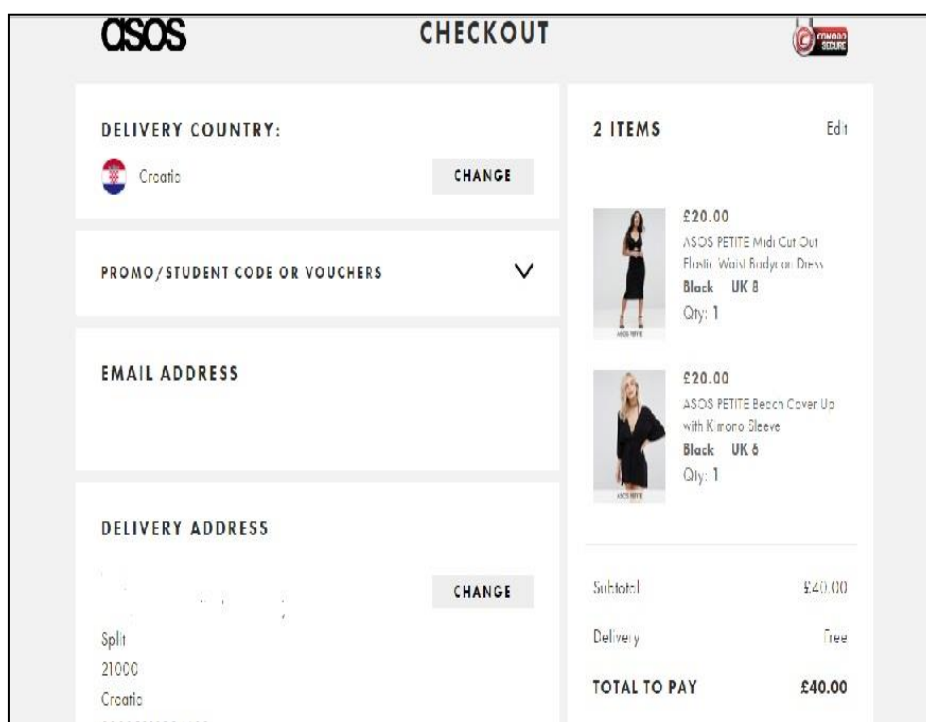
asos

CHECKOUT

COMODO SECURE

DELIVERY COUNTRY:

Croatia

CHANGE

PROMO/STUDENT CODE OR VOUCHERS

EMAIL ADDRESS

DELIVERY ADDRESS

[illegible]

CHANGE

Split
21000
Croatia
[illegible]

2 ITEMS

Edit

£20.00
ASOS PETITE Midi Cut Out Elastic Waist Bodycon Dress
Black UK 8
Qty: 1

ASOS PETITE

£20.00
ASOS PETITE Beach Cover Up with Kimono Sleeve
Black UK 8
Qty: 1

ASOS PETITE

Subtotal £40.00

Delivery Free

TOTAL TO PAY £40.00